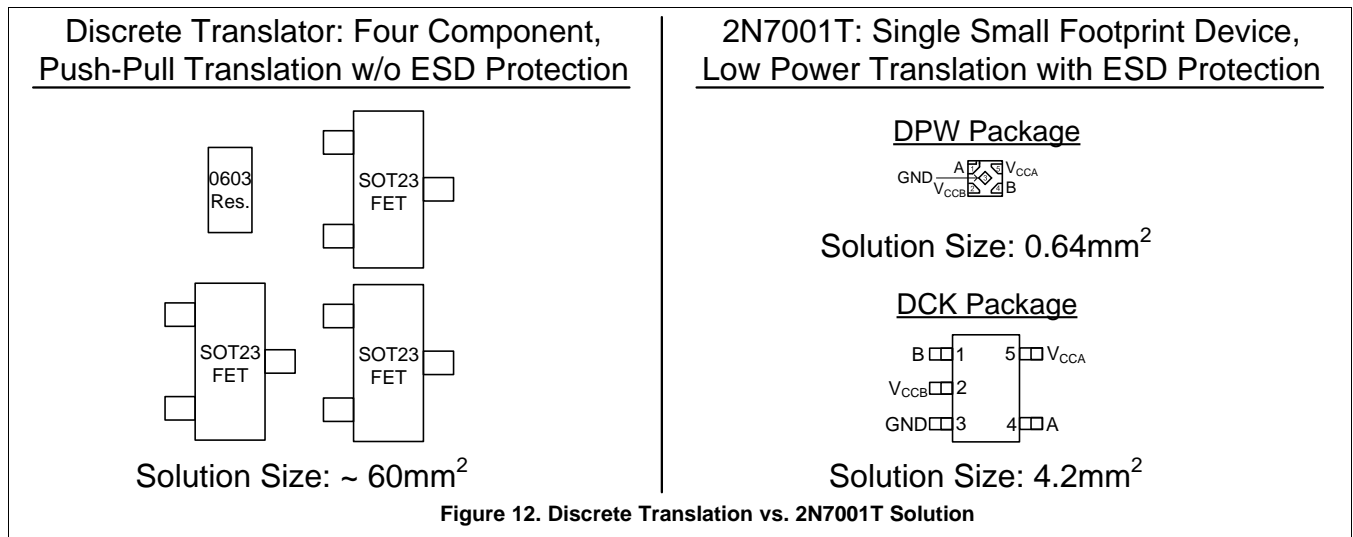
Discrete Translator: Four Component, Push-Pull Translation w/o ESD Protection

0603 Res.

SOT23 FET

SOT23 FET

SOT23 FET

Solution Size: ~ 60mm$^2$

2N7001T: Single Small Footprint Device, Low Power Translation with ESD Protection

DPW Package

GND A $V_{CCA}$ $V_{CCB}$ B

Solution Size: 0.64mm$^2$

DCK Package

B 1 5 $V_{CCA}$
$V_{CCB}$ 2
GND 3 4 A

Solution Size: 4.2mm$^2$

Figure 12. Discrete Translation vs. 2N7001T Solution